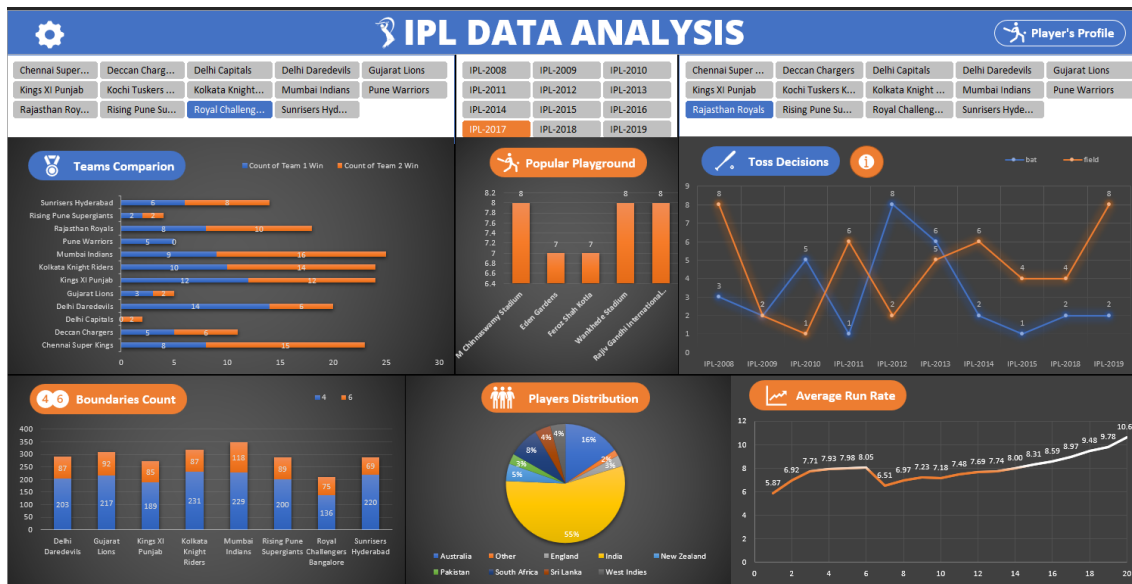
IPL DATA ANALYSIS

Player's Profile

| Chennai Super... | Deccan Charg... | Delhi Capitals | Delhi Daredevils | Gujarat Lions |
|---|---|---|---|---|
| Kings XI Punjab | Kochi Tuskers ... | Kolkata Knight... | Mumbai Indians | Pune Warriors |
| Rajasthan Roy... | Rising Pune Su... | Royal Challeng... | Sunrisers Hyd... | |

| IPL-2008 | IPL-2009 | IPL-2010 |
|---|---|---|
| IPL-2011 | IPL-2012 | IPL-2013 |
| IPL-2014 | IPL-2015 | IPL-2016 |
| IPL-2017 | IPL-2018 | IPL-2019 |

| Chennai Super ... | Deccan Chargers | Delhi Capitals | Delhi Daredevils | Gujarat Lions |
|---|---|---|---|---|
| Kings XI Punjab | Kochi Tuskers K... | Kolkata Knight ... | Mumbai Indians | Pune Warriors |
| Rajasthan Royals | Rising Pune Su... | Royal Challeng... | Sunrisers Hyde... | |

Teams Comparion

Count of Team 1 Win  Count of Team 2 Win

Sunrisers Hyderabad 6 8
Rising Pune Supergiants 2 2
Rajasthan Royals 8 10
Pune Warriors 5 0
Mumbai Indians 9 16
Kolkata Knight Riders 10 14
Kings XI Punjab 12 12
Gujarat Lions 3 2
Delhi Daredevils 14 6
Delhi Capitals 0 2
Deccan Chargers 5 6
Chennai Super Kings 8 15

0 5 10 15 20 25 30

Popular Playground

8.2 8 7.8 7.6 7.4 7.2 7 6.8 6.6 6.4

8 7 7 8 8

M Chinnaswamy Stadium
Eden Gardens
Feroz Shah Kotla
Wankhede Stadium
Rajiv Gandhi International...

Toss Decisions

bat  field

9 8 7 6 5 4 3 2 1 0

IPL-2008 IPL-2009 IPL-2010 IPL-2011 IPL-2012 IPL-2013 IPL-2014 IPL-2015 IPL-2018 IPL-2019

8 3 2 2 5 1 1 6 8 2 6 5 6 2 4 1 4 2 8 2

Boundaries Count

4  6

400 350 300 250 200 150 100 50 0

| | Delhi Daredevils | Gujarat Lions | Kings XI Punjab | Kolkata Knight Riders | Mumbai Indians | Rising Pune Supergiants | Royal Challengers Bangalore | Sunrisers Hyderabad |
|---|---|---|---|---|---|---|---|---|
| 4 | 203 | 217 | 189 | 231 | 229 | 200 | 136 | 220 |
| 6 | 87 | 92 | 87 | 87 | 118 | 89 | 75 | 69 |

Players Distribution

16% 2% 3% 55% 3% 5% 8% 4% 4%

Australia  Other  England  India  New Zealand  Pakistan  South Africa  Sri Lanka  West Indies

Average Run Rate

12 10 8 6 4 2 0

0 2 4 6 8 10 12 14 16 18 20

5.87 6.92 7.71 7.93 7.98 8.05 6.51 6.97 7.23 7.18 7.48 7.69 7.74 8.00 8.31 8.59 8.97 9.48 9.78 10.6